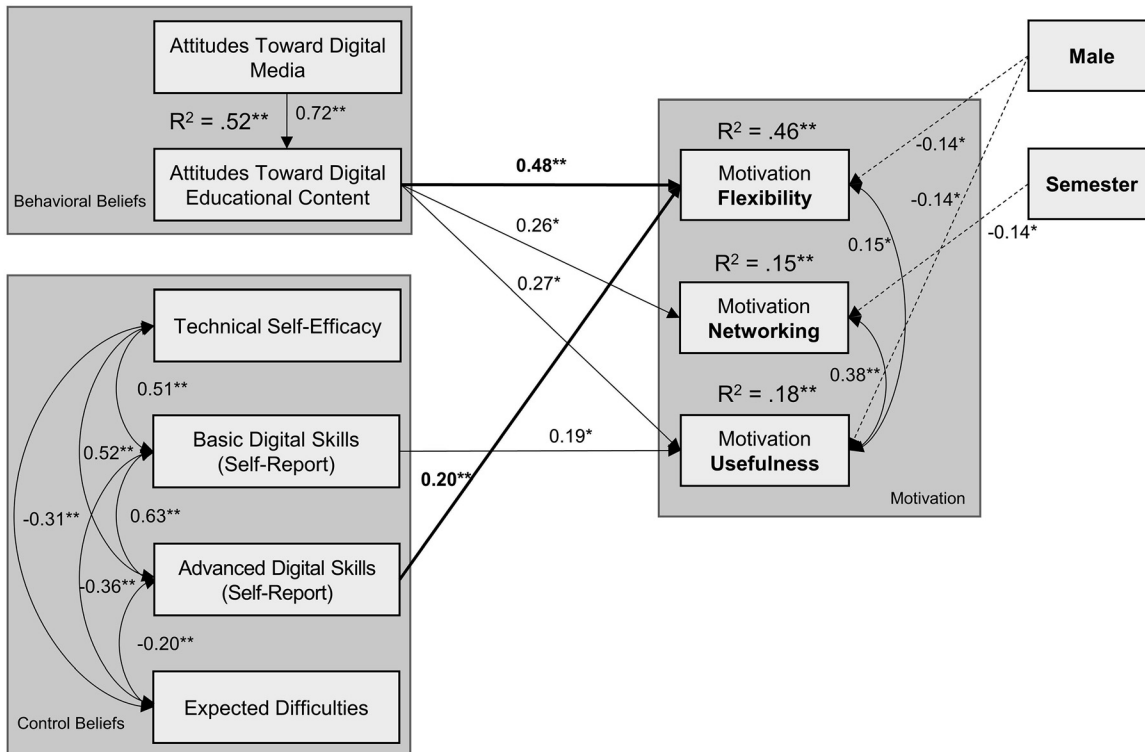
Attitudes Toward Digital Media

$R^2$ = .52**

0.72**

Attitudes Toward Digital Educational Content

Behavioral Beliefs

0.48**

0.26*

0.27*

Technical Self-Efficacy

0.51**

0.52**

Basic Digital Skills (Self-Report)

0.19*

0.20**

-0.31**

0.63**

Advanced Digital Skills (Self-Report)

-0.36**

-0.20**

Expected Difficulties

Control Beliefs

$R^2$ = .46**

Motivation **Flexibility**

$R^2$ = .15**

Motivation **Networking**

$R^2$ = .18**

Motivation **Usefulness**

Motivation

0.15*

0.38**

**Male**

-0.14*

-0.14*

**Semester**

-0.14*